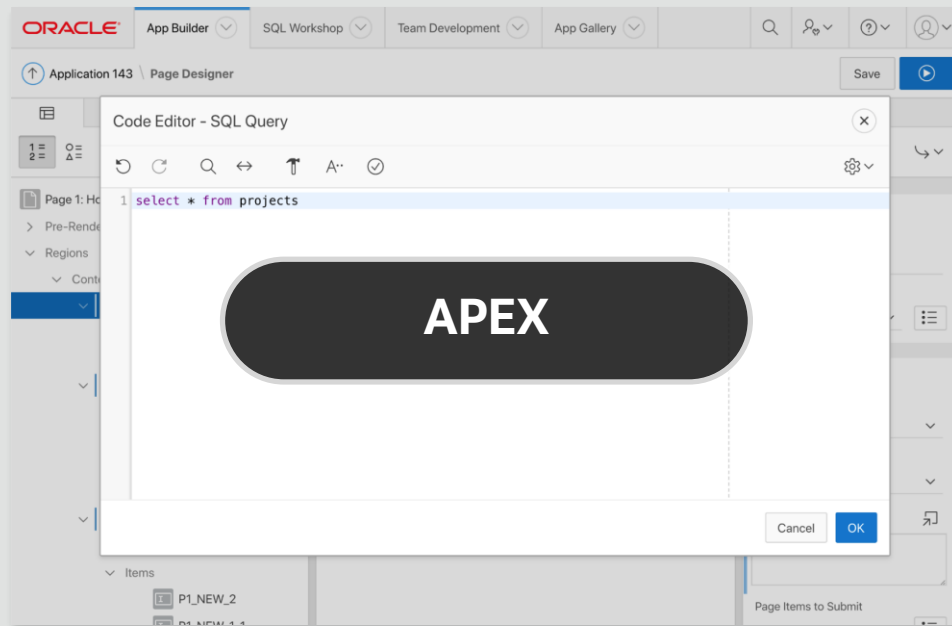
ORACLE App Builder SQL Workshop Team Development App Gallery

Application 143 \ Page Designer

Save

Code Editor - SQL Query

A··

1 select * from projects

APEX

Page 1: Ho

Pre-Rende

Regions

Conte

Items

P1_NEW_2

P1_NEW_1_1

Cancel OK

Page Items to Submit